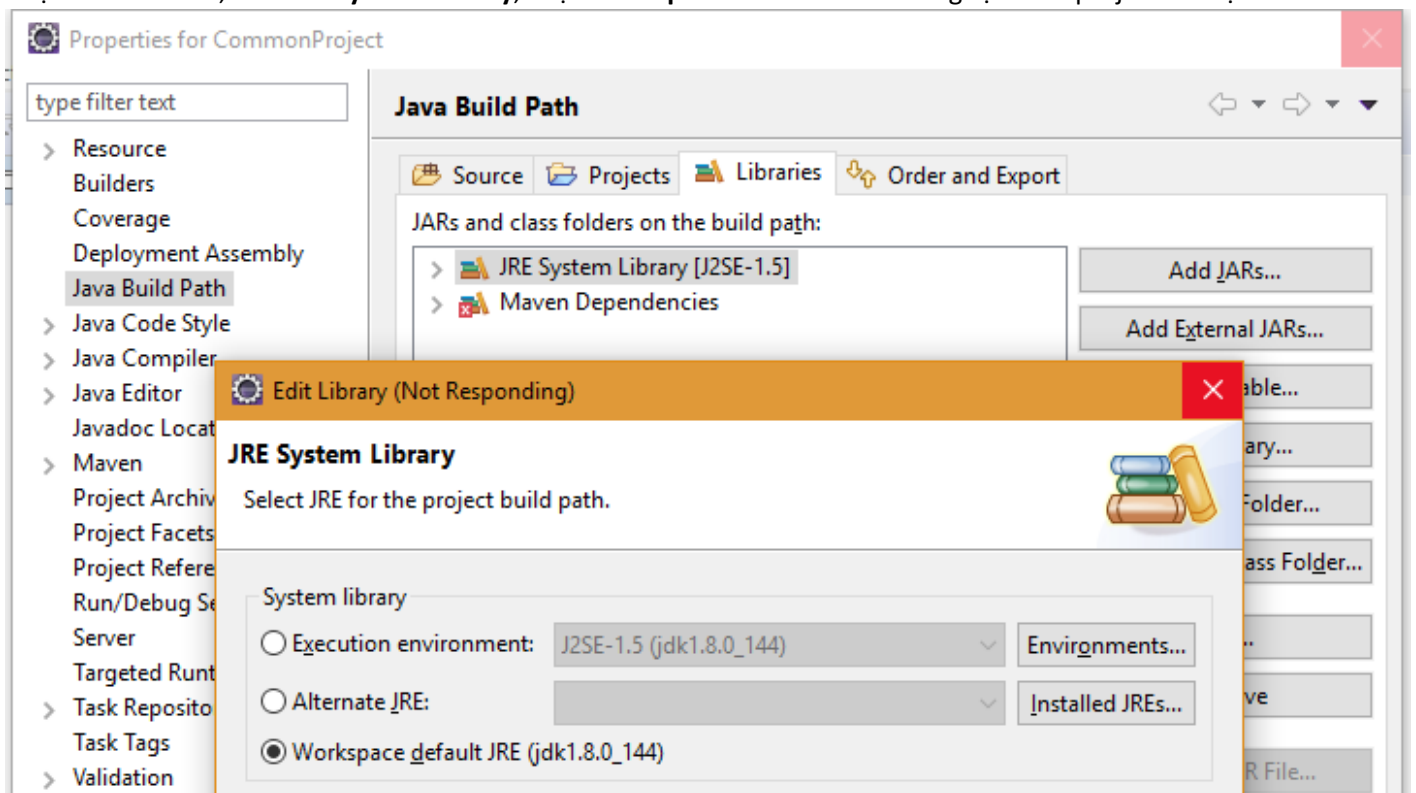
Properties for CommonProject

type filter text

Resource
Builders
Coverage
Deployment Assembly
Java Build Path
Java Code Style
Java Compiler
Java Editor
Javadoc Locat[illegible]
Maven
Project Archiv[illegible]
Project Facets
Project Refere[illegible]
Run/Debug Se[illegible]
Server
Targeted Runt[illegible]
Task Reposito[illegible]
Task Tags
Validation

Java Build Path

Source Projects Libraries Order and Export

JARs and class folders on the build path:

JRE System Library [J2SE-1.5]
Maven Dependencies

Add JARs...
Add External JARs...
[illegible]able...
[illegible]ary...
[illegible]Folder...
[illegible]ass Folder...
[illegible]
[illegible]ve
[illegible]R File...

Edit Library (Not Responding)

JRE System Library
Select JRE for the project build path.

System library
Execution environment: J2SE-1.5 (jdk1.8.0_144) Environments...
Alternate JRE: Installed JREs...
Workspace default JRE (jdk1.8.0_144)